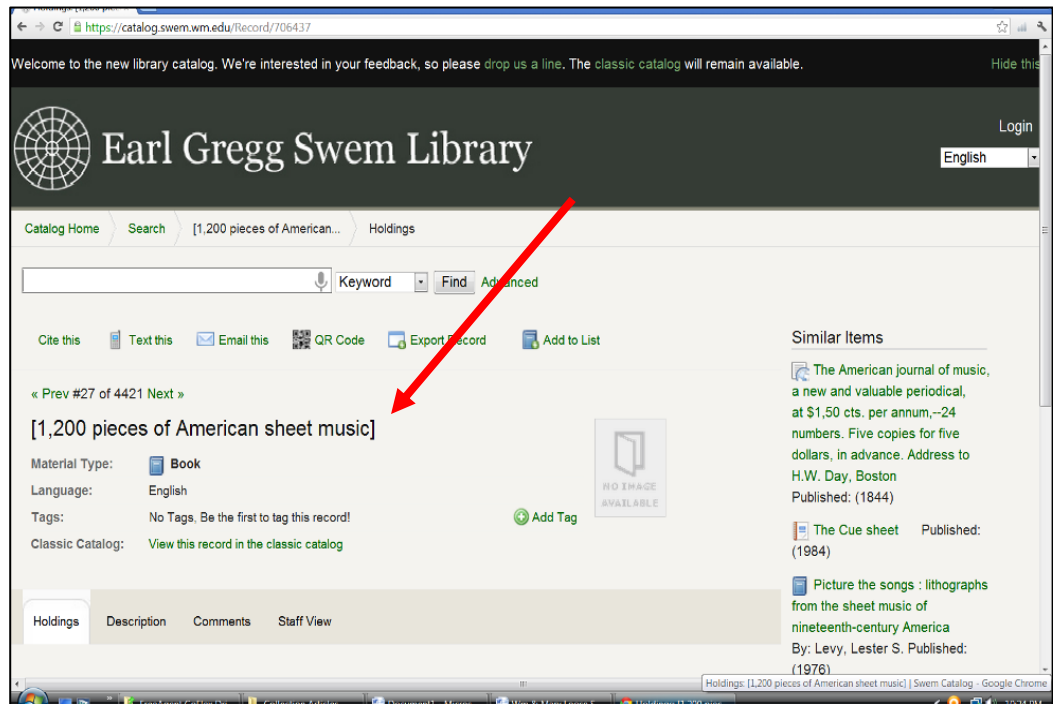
https://catalog.swem.wm.edu/Record/706437

Welcome to the new library catalog. We're interested in your feedback, so please drop us a line. The classic catalog will remain available.

Hide this

Earl Gregg Swem Library

Login

English

Catalog Home
Search
[1,200 pieces of American...
Holdings

Keyword
Find
Advanced

Cite this
Text this
Email this
QR Code
Export Record
Add to List

« Prev #27 of 4421 Next »

[1,200 pieces of American sheet music]

NO IMAGE AVAILABLE

| | |
|---|---|
| Material Type: | Book |
| Language: | English |
| Tags: | No Tags, Be the first to tag this record! |
| Classic Catalog: | View this record in the classic catalog |

Add Tag

Holdings
Description
Comments
Staff View

Similar Items

The American journal of music, a new and valuable periodical, at $1,50 cts. per annum,--24 numbers. Five copies for five dollars, in advance. Address to H.W. Day, Boston
Published: (1844)

The Cue sheet Published: (1984)

Picture the songs : lithographs from the sheet music of nineteenth-century America
By: Levy, Lester S. Published: (1976)

Holdings: [1,200 pieces of American sheet music] | Swem Catalog - Google Chrome